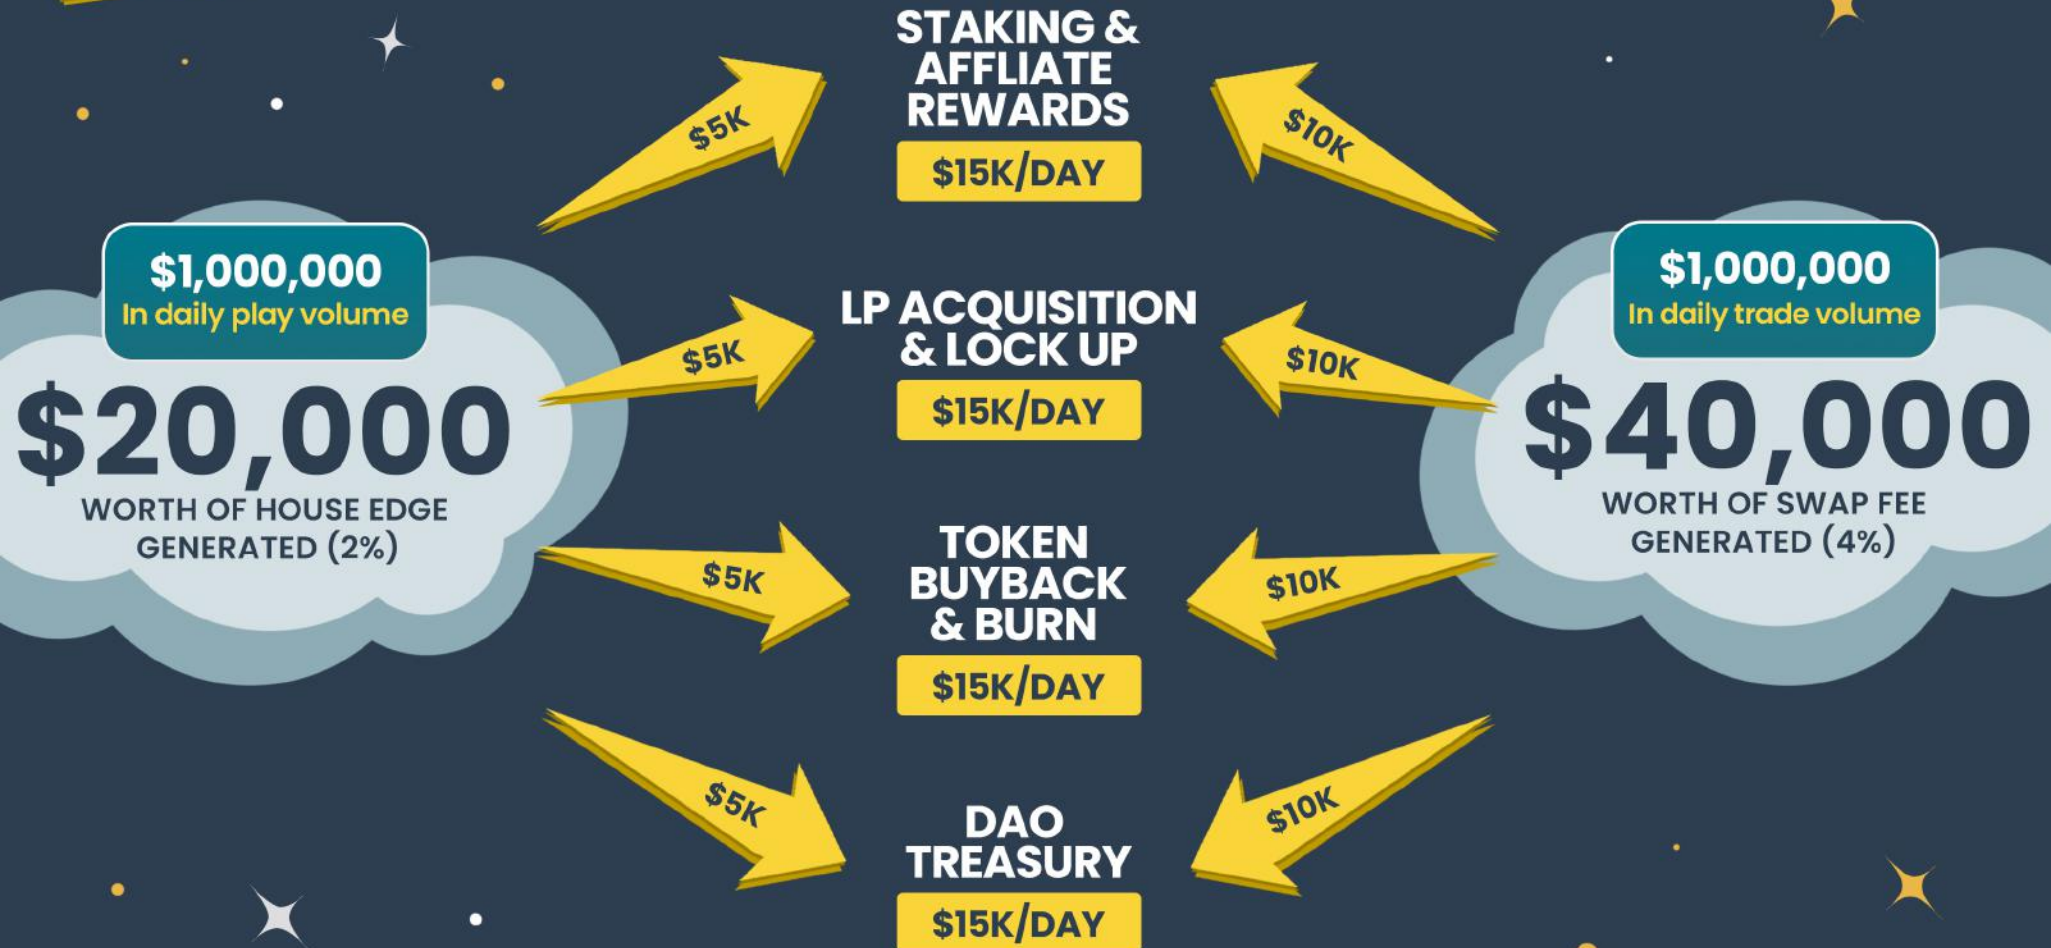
$1,000,000
In daily play volume

$20,000
WORTH OF HOUSE EDGE GENERATED (2%)

$5K
$5K
$5K
$5K

STAKING & AFFLIATE REWARDS
$15K/DAY

LP ACQUISITION & LOCK UP
$15K/DAY

TOKEN BUYBACK & BURN
$15K/DAY

DAO TREASURY
$15K/DAY

$10K
$10K
$10K
$10K

$1,000,000
In daily trade volume

$40,000
WORTH OF SWAP FEE GENERATED (4%)